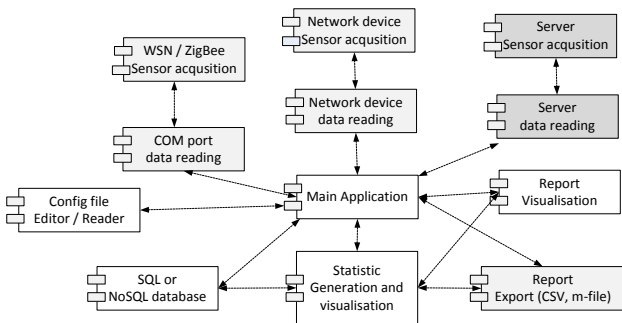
Network device
Sensor acqusition

Server
Sensor acqusition

WSN / ZigBee
Sensor acqusition

Network device
data reading

Server
data reading

COM port
data reading

Config file
Editor / Reader

Main Application

Report
Visualisation

SQL or
NoSQL database

Statistic
Generation and
visualisation

Report
Export (CSV, m-file)